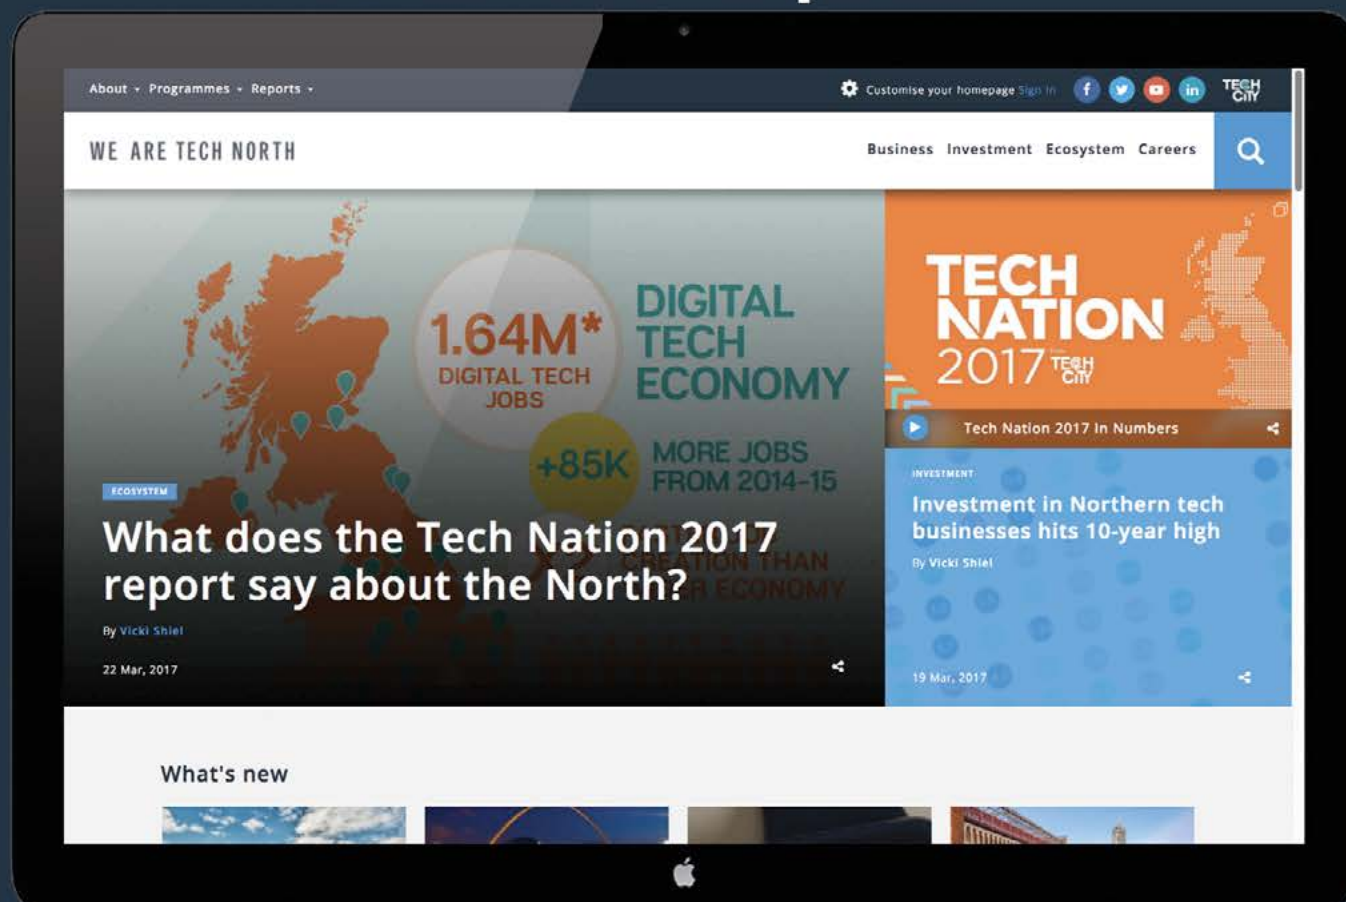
About • Programmes • Reports •

Customise your homepage Sign In

TECH CITY

WE ARE TECH NORTH

Business Investment Ecosystem Careers

1.64M* DIGITAL TECH JOBS

DIGITAL TECH ECONOMY

+85K MORE JOBS FROM 2014-15

ECOSYSTEM

What does the Tech Nation 2017 report say about the North?

By Vicki Shiel

22 Mar, 2017

TECH NATION 2017 TECH CITY

Tech Nation 2017 In Numbers

INVESTMENT

Investment in Northern tech businesses hits 10-year high

By Vicki Shiel

19 Mar, 2017

What's new